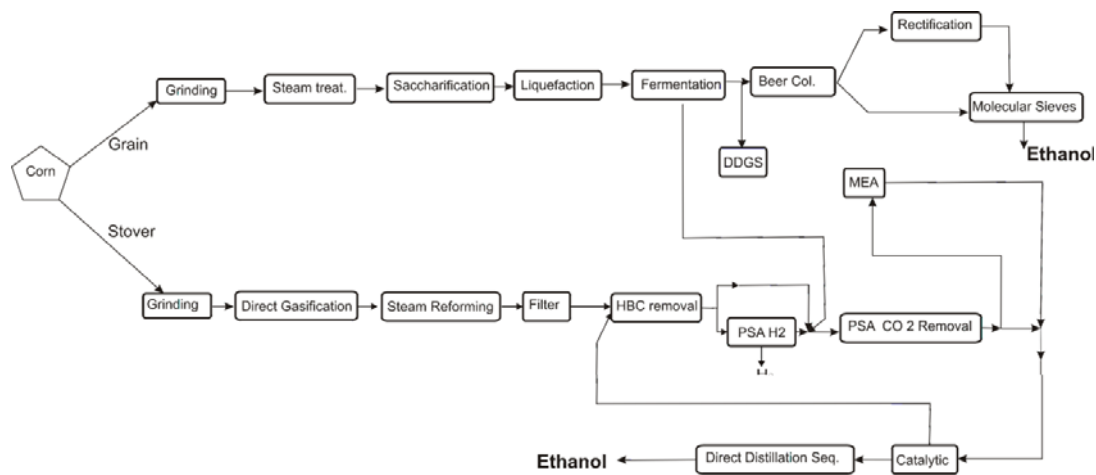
Rectification

Grinding

Steam treat.

Saccharification

Liquefaction

Fermentation

Beer Col.

Molecular Sieves

Grain

Ethanol

DDGS

Corn

MEA

Stover

Grinding

Direct Gasification

Steam Reforming

Filter

HBC removal

PSA H2

PSA CO 2 Removal

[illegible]

Ethanol

Direct Distillation Seq.

Catalytic